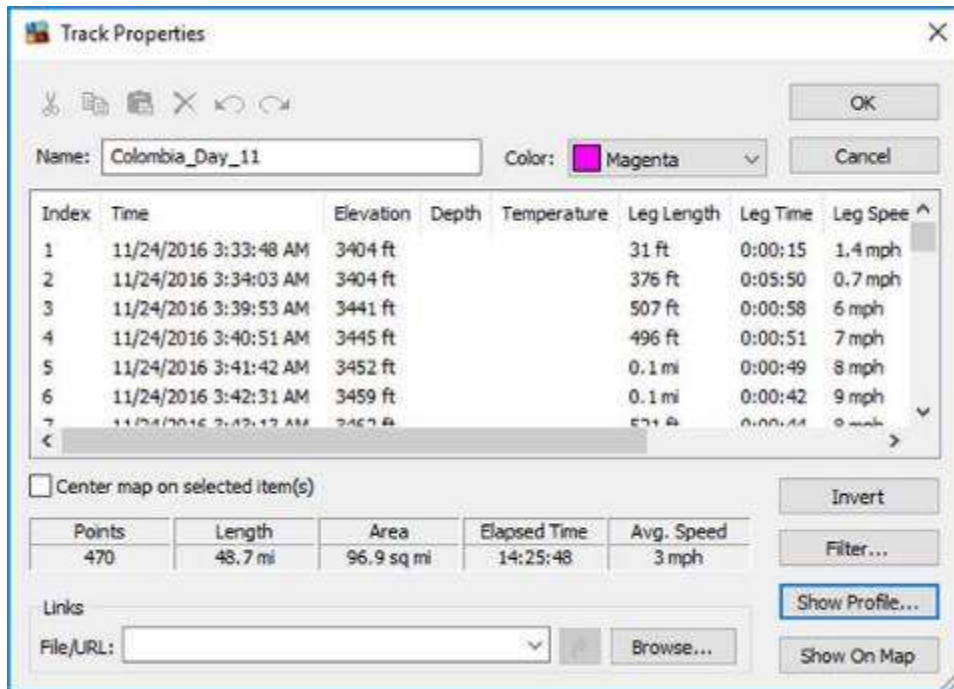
Track Properties

OK

Name: Colombia_Day_11

Color: Magenta

Cancel

| Index | Time | Elevation | Depth | Temperature | Leg Length | Leg Time | Leg Spee |
|---|---|---|---|---|---|---|---|
| 1 | 11/24/2016 3:33:48 AM | 3404 ft | | | 31 ft | 0:00:15 | 1.4 mph |
| 2 | 11/24/2016 3:34:03 AM | 3404 ft | | | 376 ft | 0:05:50 | 0.7 mph |
| 3 | 11/24/2016 3:39:53 AM | 3441 ft | | | 507 ft | 0:00:58 | 6 mph |
| 4 | 11/24/2016 3:40:51 AM | 3445 ft | | | 496 ft | 0:00:51 | 7 mph |
| 5 | 11/24/2016 3:41:42 AM | 3452 ft | | | 0.1 mi | 0:00:49 | 8 mph |
| 6 | 11/24/2016 3:42:31 AM | 3459 ft | | | 0.1 mi | 0:00:42 | 9 mph |
| 7 | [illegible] | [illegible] | | | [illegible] | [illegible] | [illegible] |

Center map on selected item(s)

Invert

| Points | Length | Area | Elapsed Time | Avg. Speed |
|---|---|---|---|---|
| 470 | 48.7 mi | 96.9 sq mi | 14:25:48 | 3 mph |

Filter...

Links

File/URL:

Browse...

Show Profile...

Show On Map